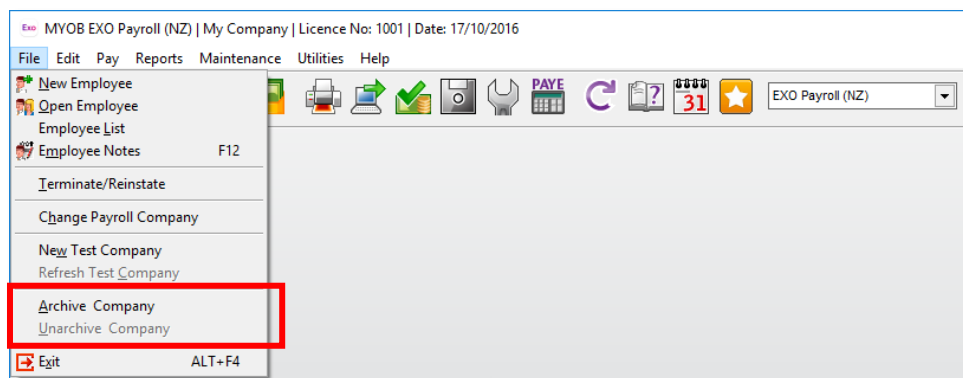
Exo MYOB EXO Payroll (NZ) | My Company | Licence No: 1001 | Date: 17/10/2016

File Edit Pay Reports Maintenance Utilities Help

New Employee
Open Employee
Employee List
Employee Notes F12
Terminate/Reinstate
Change Payroll Company
New Test Company
Refresh Test Company
Archive Company
Unarchive Company
Exit ALT+F4

PAYE
31
EXO Payroll (NZ)